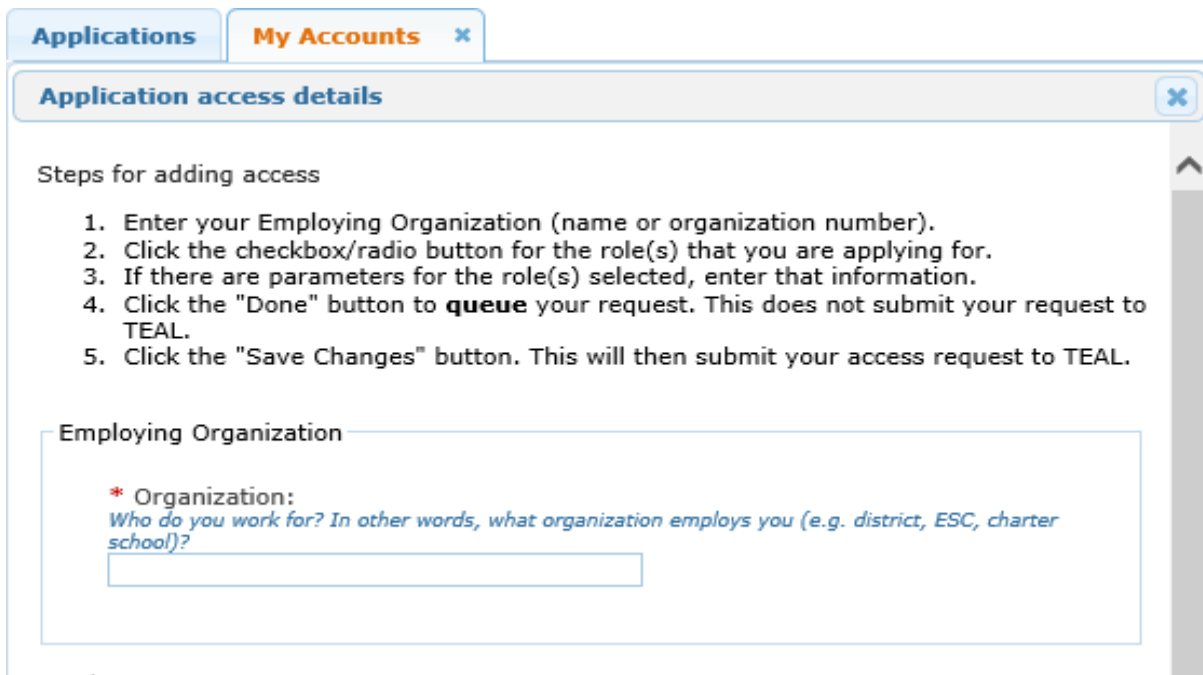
Applications | My Accounts ×

Application access details

Steps for adding access

1. Enter your Employing Organization (name or organization number).
2. Click the checkbox/radio button for the role(s) that you are applying for.
3. If there are parameters for the role(s) selected, enter that information.
4. Click the "Done" button to **queue** your request. This does not submit your request to TEAL.
5. Click the "Save Changes" button. This will then submit your access request to TEAL.

Employing Organization

\* Organization:
Who do you work for? In other words, what organization employs you (e.g. district, ESC, charter school)?